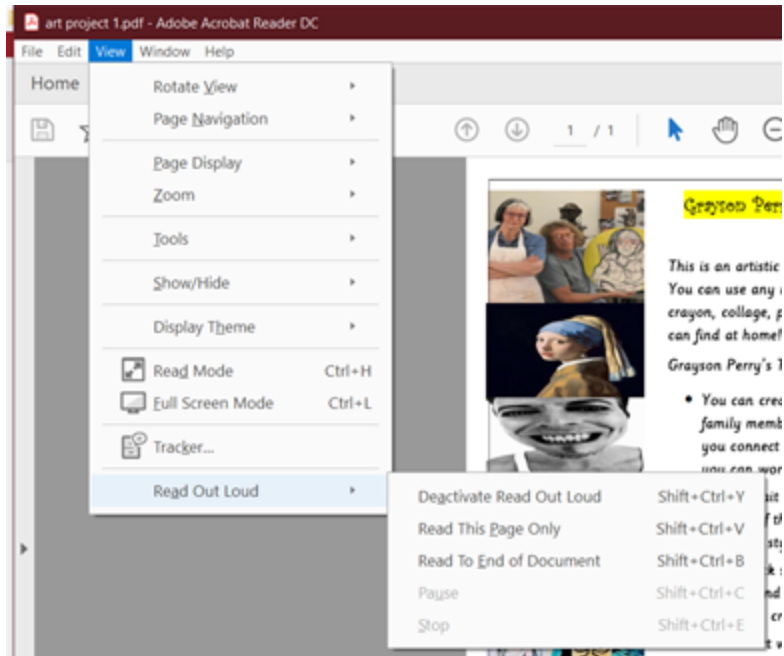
art project 1.pdf - Adobe Acrobat Reader DC

File Edit View Window Help

Home

1 / 1

Rotate View
Page Navigation
Page Display
Zoom
Tools
Show/Hide
Display Theme
Read Mode Ctrl+H
Full Screen Mode Ctrl+L
Tracker...
Read Out Loud

Deactivate Read Out Loud Shift+Ctrl+Y
Read This Page Only Shift+Ctrl+V
Read To End of Document Shift+Ctrl+B
Pause Shift+Ctrl+C
Stop Shift+Ctrl+E

Grayson Perr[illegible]

This is an artistic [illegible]
You can use any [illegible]
crayon, collage, p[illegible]
can find at home!

Grayson Perry's T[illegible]

• You can cre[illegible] family memb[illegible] you connect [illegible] you can wor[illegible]